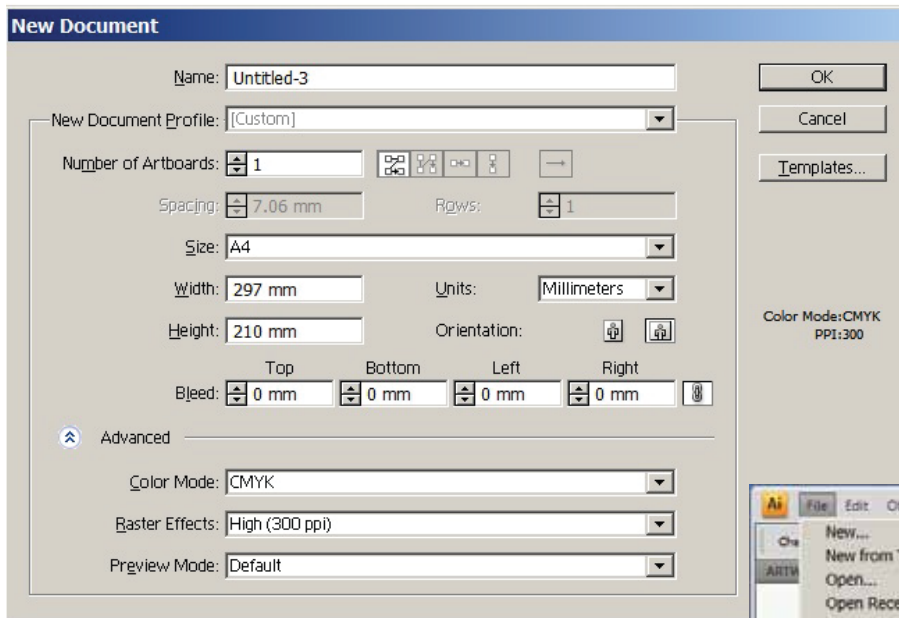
New Document

Name: Untitled-3

OK

Cancel

New Document Profile: [Custom]

Templates...

Number of Artboards: 1

Spacing: 7.06 mm

Rows: 1

Size: A4

Width: 297 mm

Units: Millimeters

Height: 210 mm

Orientation:

Color Mode:CMYK
PPI:300

Top Bottom Left Right

Bleed: 0 mm 0 mm 0 mm 0 mm

Advanced

Color Mode: CMYK

Raster Effects: High (300 ppi)

Preview Mode: Default

Ai File Edit O

New...
New from
Open...
Open Rece